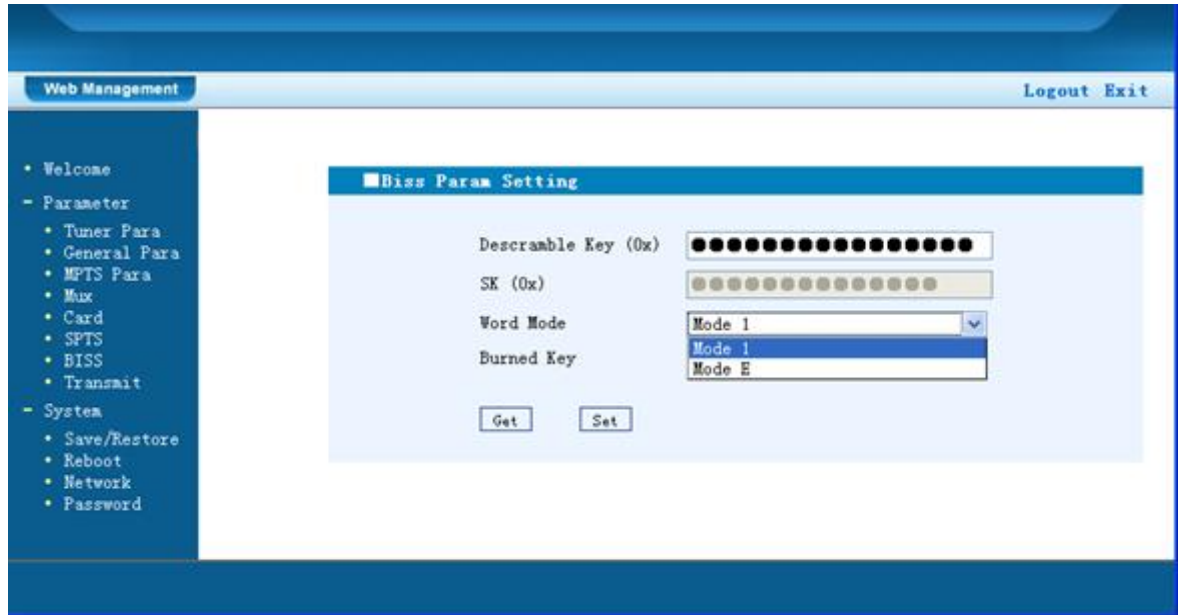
Web Management

Logout Exit

• Welcome
- Parameter
• Tuner Para
• General Para
• MPTS Para
• Mux
• Card
• SPTS
• BISS
• Transmit
- System
• Save/Restore
• Reboot
• Network
• Password

Biss Param Setting

Descramble Key (0x) ●●●●●●●●●●●●●●●●

SK (0x) ●●●●●●●●●●●●●●

Word Mode Mode 1

Burned Key

Mode 1
Mode E

Get Set